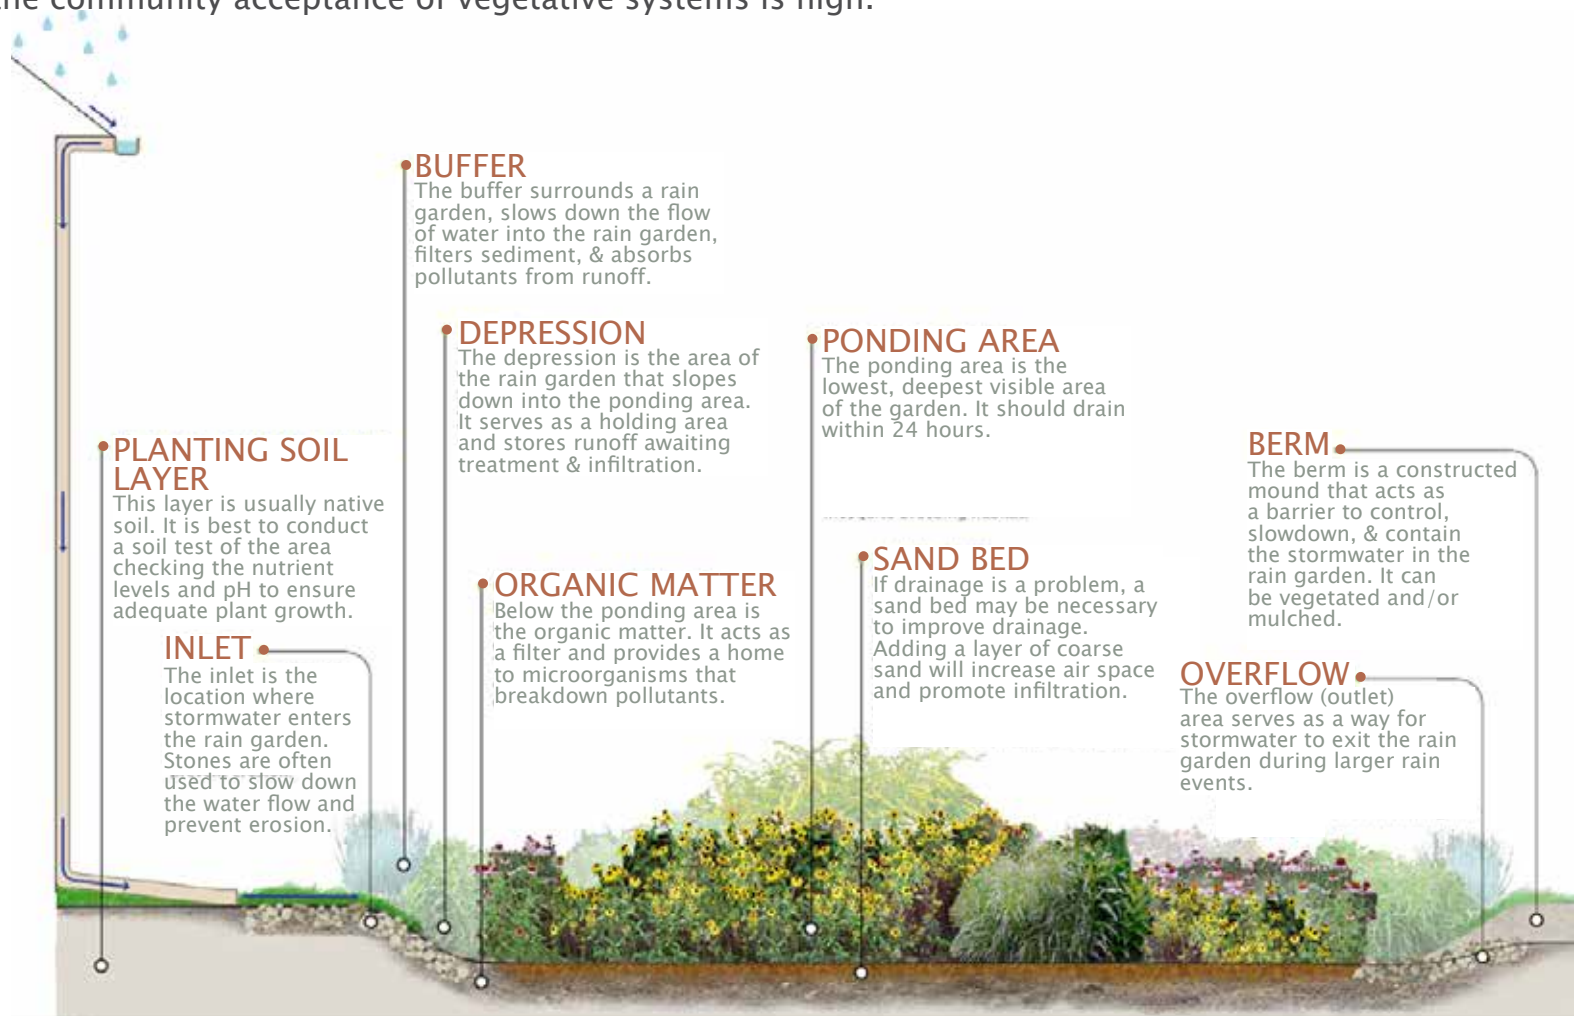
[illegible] community acceptance of vegetative systems is high.

BUFFER
The buffer surrounds a rain garden, slows down the flow of water into the rain garden, filters sediment, & absorbs pollutants from runoff.

DEPRESSION
The depression is the area of the rain garden that slopes down into the ponding area. It serves as a holding area and stores runoff awaiting treatment & infiltration.

PONDING AREA
The ponding area is the lowest, deepest visible area of the garden. It should drain within 24 hours.

PLANTING SOIL LAYER
This layer is usually native soil. It is best to conduct a soil test of the area checking the nutrient levels and pH to ensure adequate plant growth.

BERM
The berm is a constructed mound that acts as a barrier to control, slowdown, & contain the stormwater in the rain garden. It can be vegetated and/or mulched.

SAND BED
If drainage is a problem, a sand bed may be necessary to improve drainage. Adding a layer of coarse sand will increase air space and promote infiltration.

ORGANIC MATTER
Below the ponding area is the organic matter. It acts as a filter and provides a home to microorganisms that breakdown pollutants.

INLET
The inlet is the location where stormwater enters the rain garden. Stones are often used to slow down the water flow and prevent erosion.

OVERFLOW
The overflow (outlet) area serves as a way for stormwater to exit the rain garden during larger rain events.